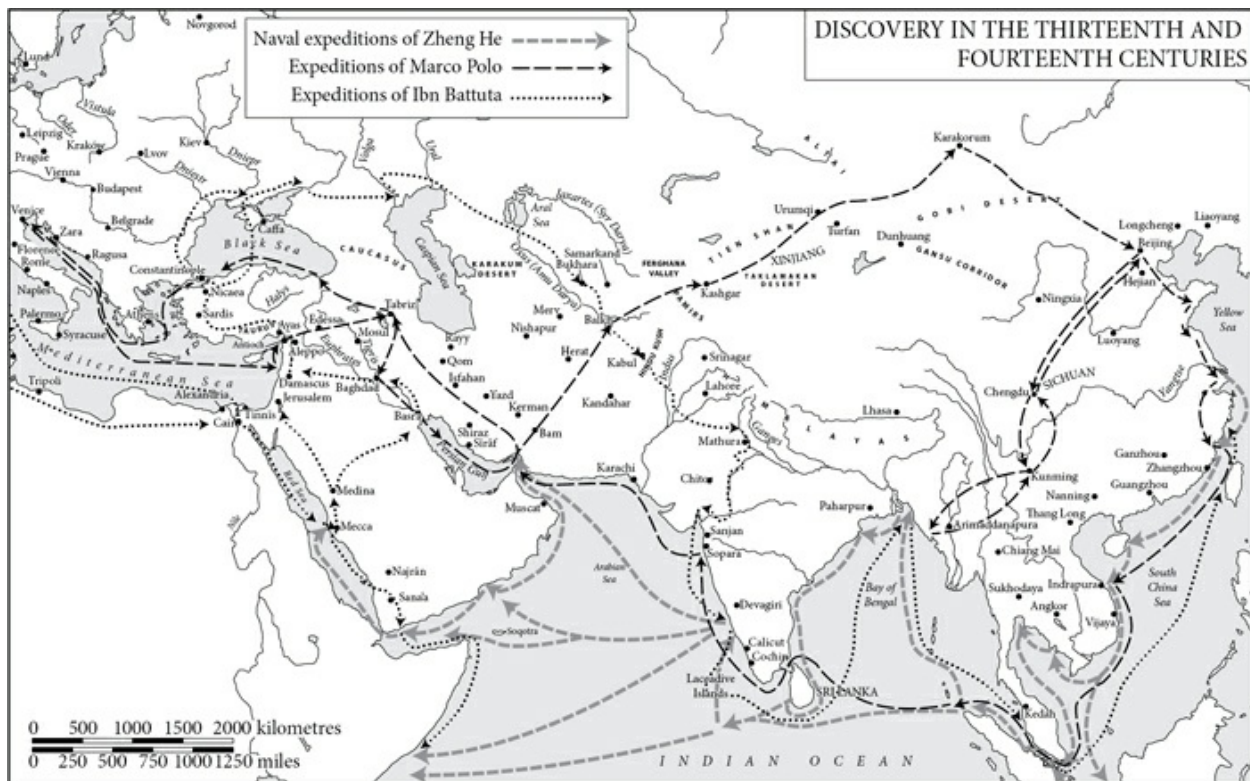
DISCOVERY IN THE THIRTEENTH AND FOURTEENTH CENTURIES

Naval expeditions of Zheng He
Expeditions of Marco Polo
Expeditions of Ibn Battuta

Novgorod
Lund
Vistula
Oder
Leipzig
Kraków
Prague
Vienna
Lvov
Kiev
Dniepr
Dniestr
Budapest
Belgrade
Volga
Ural
Venice
Zara
Ragusa
Florence
Rome
Naples
Palermo
Syracuse
Caffa
Black Sea
Constantinople
Nicaea
Sardis
Athens
Halys
CAUCASUS
Caspian Sea
KARAKUM DESERT
Aral Sea
Jaxartes (Syr Darya)
Oxus (Amu Darya)
Samarkand
Bukhara
FERGHANA VALLEY
Tabriz
Edessa
Mosul
Ayas
Antioch
Aleppo
Euphrates
Tigris
Rayy
Qom
Isfahan
Yazd
Kerman
Merv
Nishapur
Balkh
Herat
Kabul
Kandahar
Bam
HINDU KUSH
Indus
PAMIRS
Kashgar
TIEN SHAN
XINJIANG
TAKLAMAKAN DESERT
Urumqi
Turfan
Dunhuang
GANSU CORRIDOR
GOBI DESERT
ALTAI
Karakorum
Longcheng
Liaoyang
Beijing
Hejian
Yellow Sea
Ningxia
Luoyang
Mediterranean Sea
Tripoli
Alexandria
Damascus
Jerusalem
Baghdad
Basra
Shiraz
Siraf
Persian Gulf
Cairo
Tinnis
Nile
Red Sea
Medina
Mecca
Najran
Sanaa
Muscat
Soqotra
Arabian Sea
Karachi
Srinagar
Lahore
Mathura
Ganges
HIMALAYAS
Lhasa
Chitor
Sanjan
Sopara
Devagiri
Calicut
Cochin
Laccadive Islands
SRI LANKA
Paharpur
Bay of Bengal
Chengdu
SICHUAN
Yangtze
Kunming
Arimaddanapura
Chiang Mai
Nanning
Thang Long
Sukhodaya
Angkor
Indrapura
Vijaya
Ganzhou
Zhangzhou
Guangzhou
South China Sea
Kedah
INDIAN OCEAN

0 500 1000 1500 2000 kilometres
0 250 500 750 1000 1250 miles